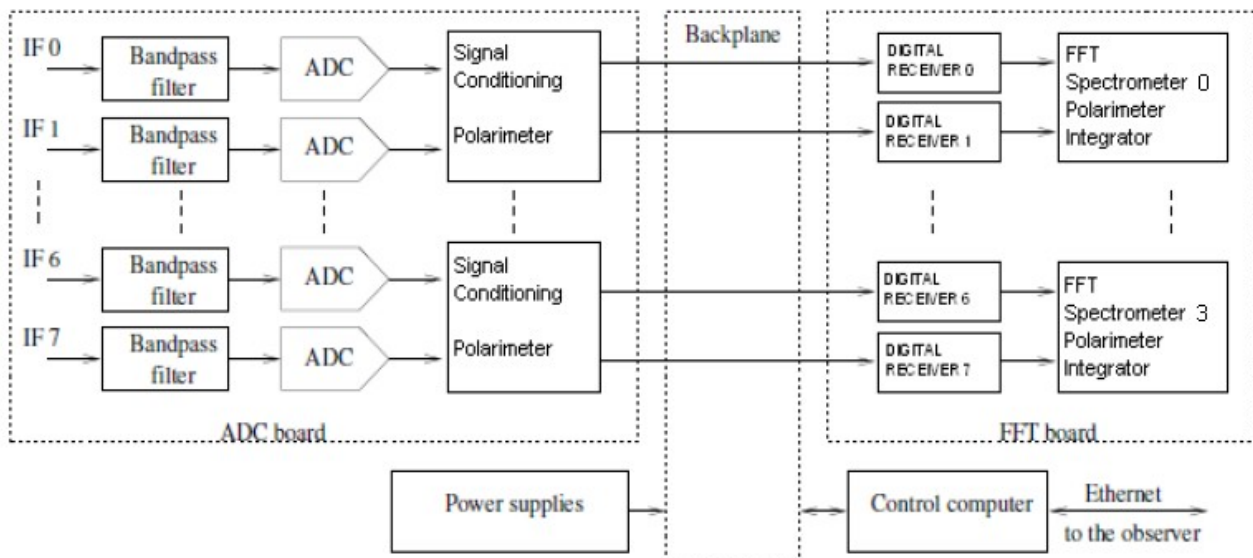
IF 0
Bandpass filter
ADC
IF 1
Bandpass filter
ADC
Signal Conditioning
Polarimeter
IF 6
Bandpass filter
ADC
IF 7
Bandpass filter
ADC
Signal Conditioning
Polarimeter
ADC board

Backplane

DIGITAL RECEIVER 0
DIGITAL RECEIVER 1
FFT Spectrometer 0 Polarimeter Integrator
DIGITAL RECEIVER 6
DIGITAL RECEIVER 7
FFT Spectrometer 3 Polarimeter Integrator
FFT board

Power supplies
Control computer
Ethernet
to the observer